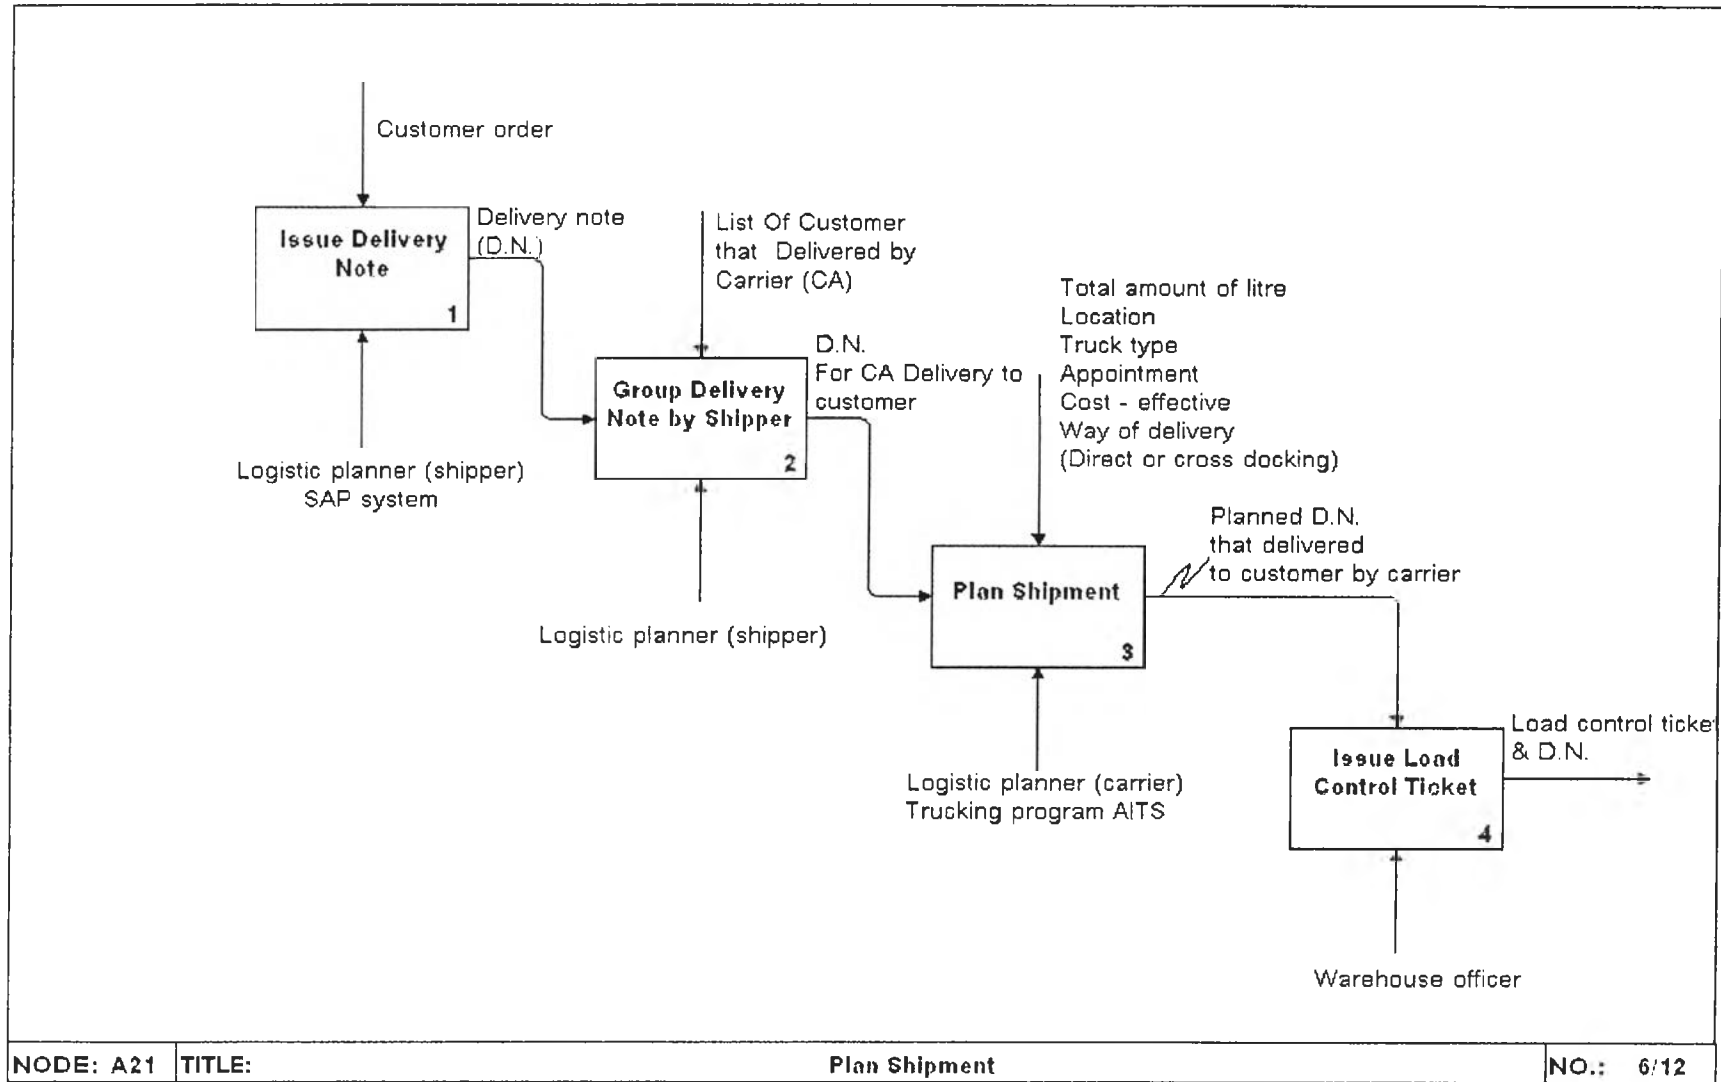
Customer order

Issue Delivery Note
1

Delivery note (D.N.)

Logistic planner (shipper)
SAP system

List Of Customer that Delivered by Carrier (CA)

Group Delivery Note by Shipper
2

D.N.
For CA Delivery to customer

Logistic planner (shipper)

Total amount of litre
Location
Truck type
Appointment
Cost - effective
Way of delivery
(Direct or cross docking)

Plan Shipment
3

Planned D.N. that delivered to customer by carrier

Logistic planner (carrier)
Trucking program AITS

Issue Load Control Ticket
4

Load control ticke
& D.N.

Warehouse officer

| NODE: A21 | TITLE: | Plan Shipment | NO.: 6/12 |
|---|---|---|---|